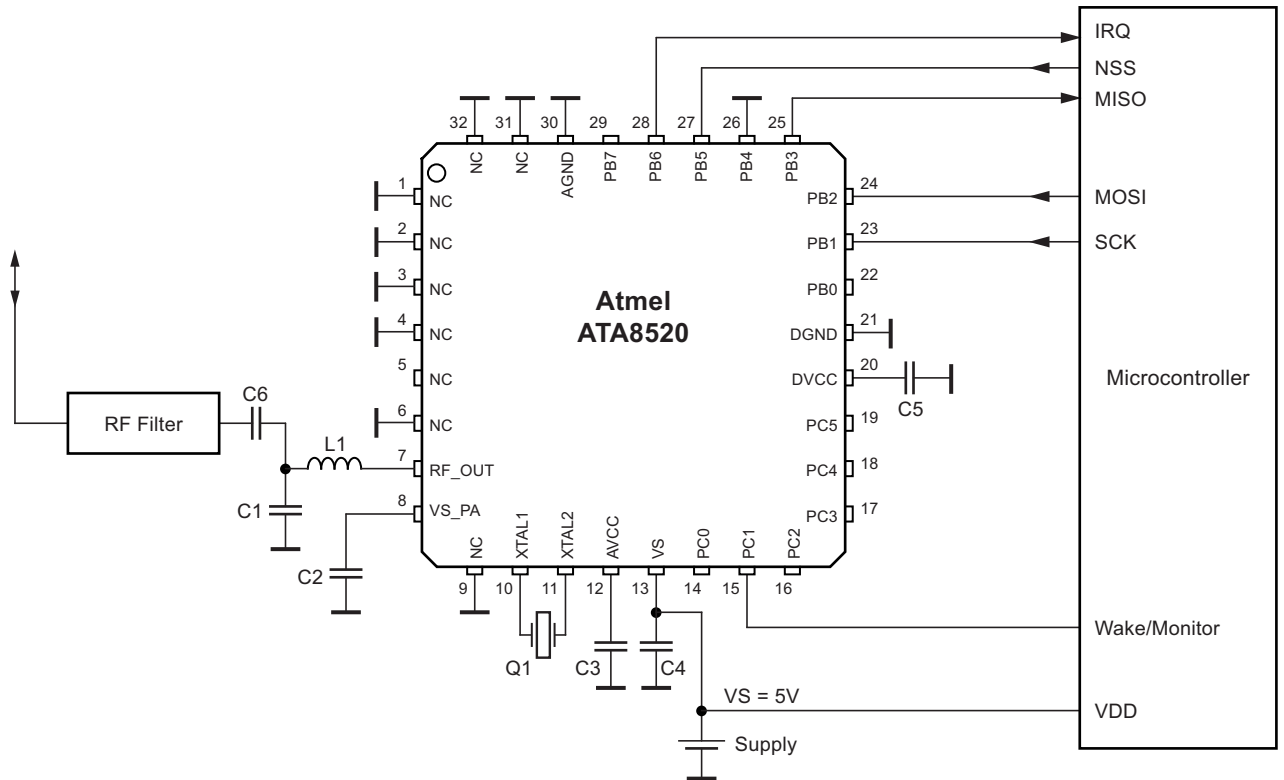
IRQ
NSS
MISO
32 31 30 29 28 27 26 25
NC NC AGND PB7 PB6 PB5 PB4 PB3
1 NC
2 NC
3 NC
4 NC
5 NC
6 NC
7 RF_OUT
8 VS_PA
PB2 24
PB1 23
PB0 22
DGND 21
DVCC 20
PC5 19
PC4 18
PC3 17
MOSI
SCK
Atmel
ATA8520
Microcontroller
C5
RF Filter
C6
L1
C1
C2
NC XTAL1 XTAL2 AVCC VS PC0 PC1 PC2
9 10 11 12 13 14 15 16
Q1
C3
C4
Wake/Monitor
VS = 5V
VDD
Supply